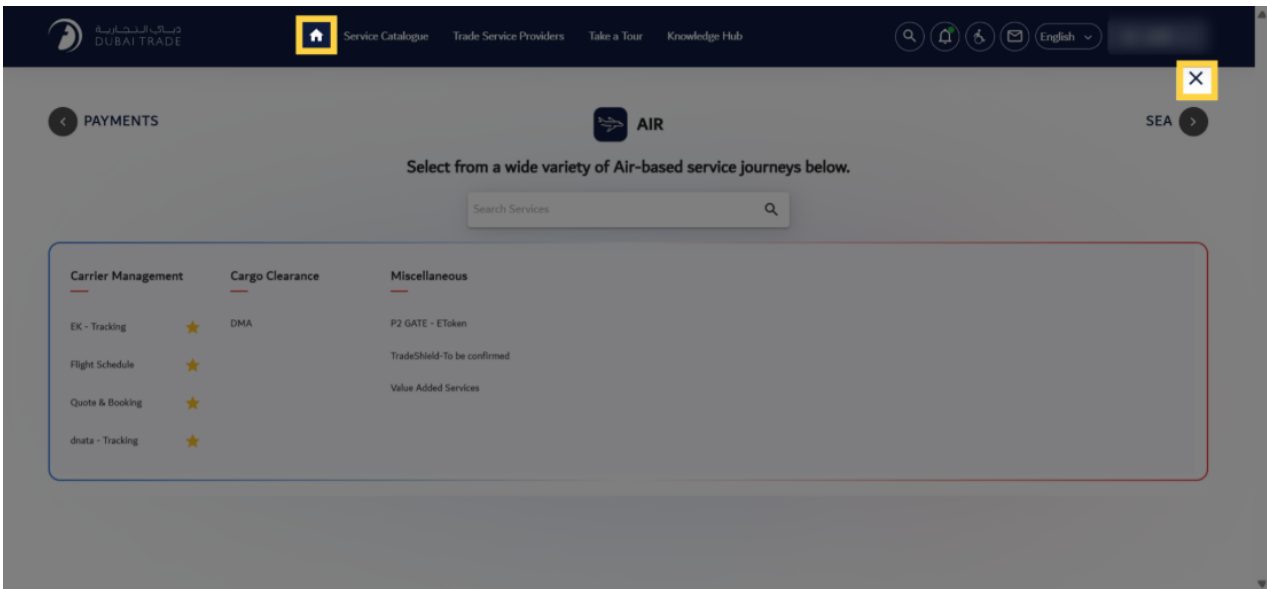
دبي التجارية
DUBAI TRADE

Service Catalogue   Trade Service Providers   Take a Tour   Knowledge Hub

English

PAYMENTS

AIR

SEA

Select from a wide variety of Air-based service journeys below.

Search Services

Carrier Management

EK - Tracking

Flight Schedule

Quote & Booking

dnata - Tracking

Cargo Clearance

DMA

Miscellaneous

P2 GATE - EToken

TradeShield-To be confirmed

Value Added Services